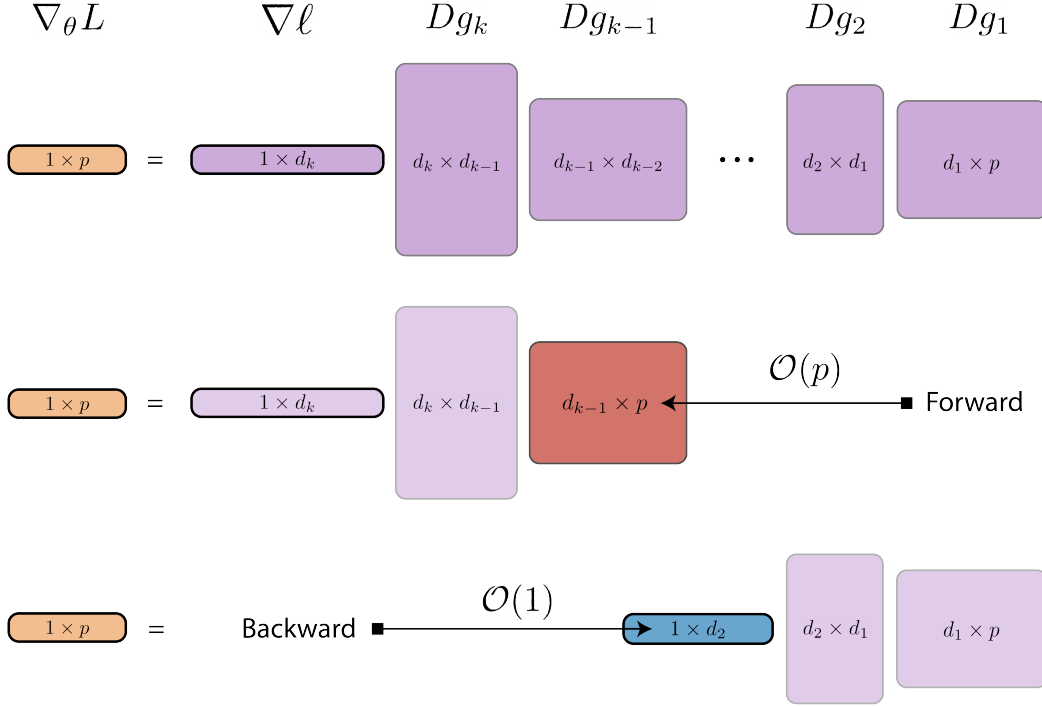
$\nabla_\theta L$ $\nabla \ell$ $Dg_k$ $Dg_{k-1}$ $Dg_2$ $Dg_1$

$1 \times p$ = $1 \times d_k$ $d_k \times d_{k-1}$ $d_{k-1} \times d_{k-2}$ $\cdots$ $d_2 \times d_1$ $d_1 \times p$

$1 \times p$ = $1 \times d_k$ $d_k \times d_{k-1}$ $d_{k-1} \times p$ $\mathcal{O}(p)$ Forward

$1 \times p$ = Backward $\mathcal{O}(1)$ $1 \times d_2$ $d_2 \times d_1$ $d_1 \times p$